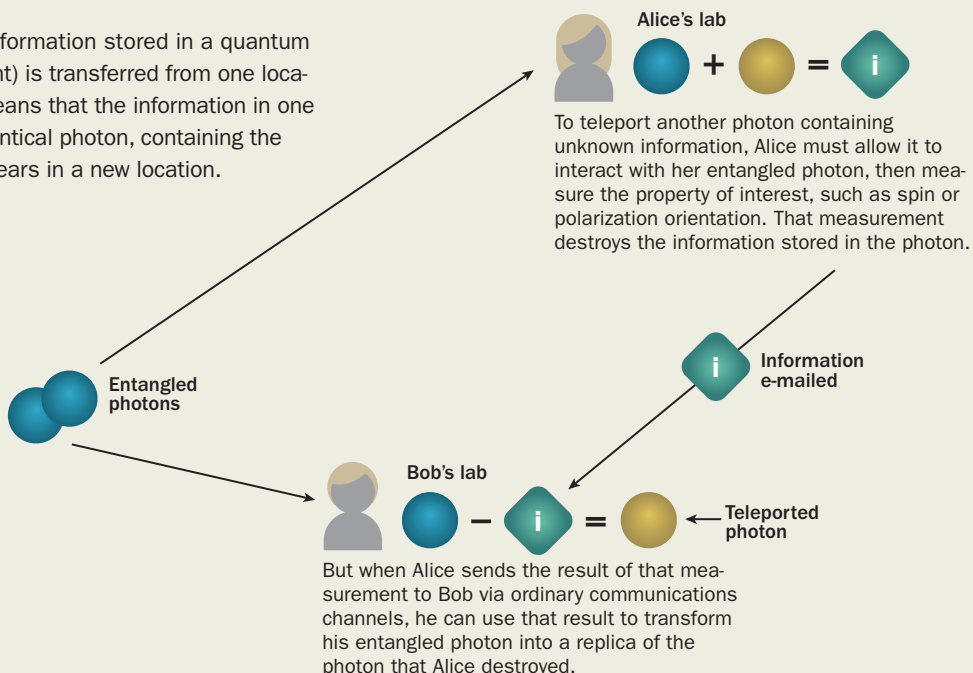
formation stored in a quantum nt) is transferred from one loca-eans that the information in one ntical photon, containing the ears in a new location.

Alice's lab

+ =

i

To teleport another photon containing unknown information, Alice must allow it to interact with her entangled photon, then measure the property of interest, such as spin or polarization orientation. That measurement destroys the information stored in the photon.

i

Information e-mailed

Entangled photons

Bob's lab

− i =

Teleported photon

But when Alice sends the result of that measurement to Bob via ordinary communications channels, he can use that result to transform his entangled photon into a replica of the photon that Alice destroyed.